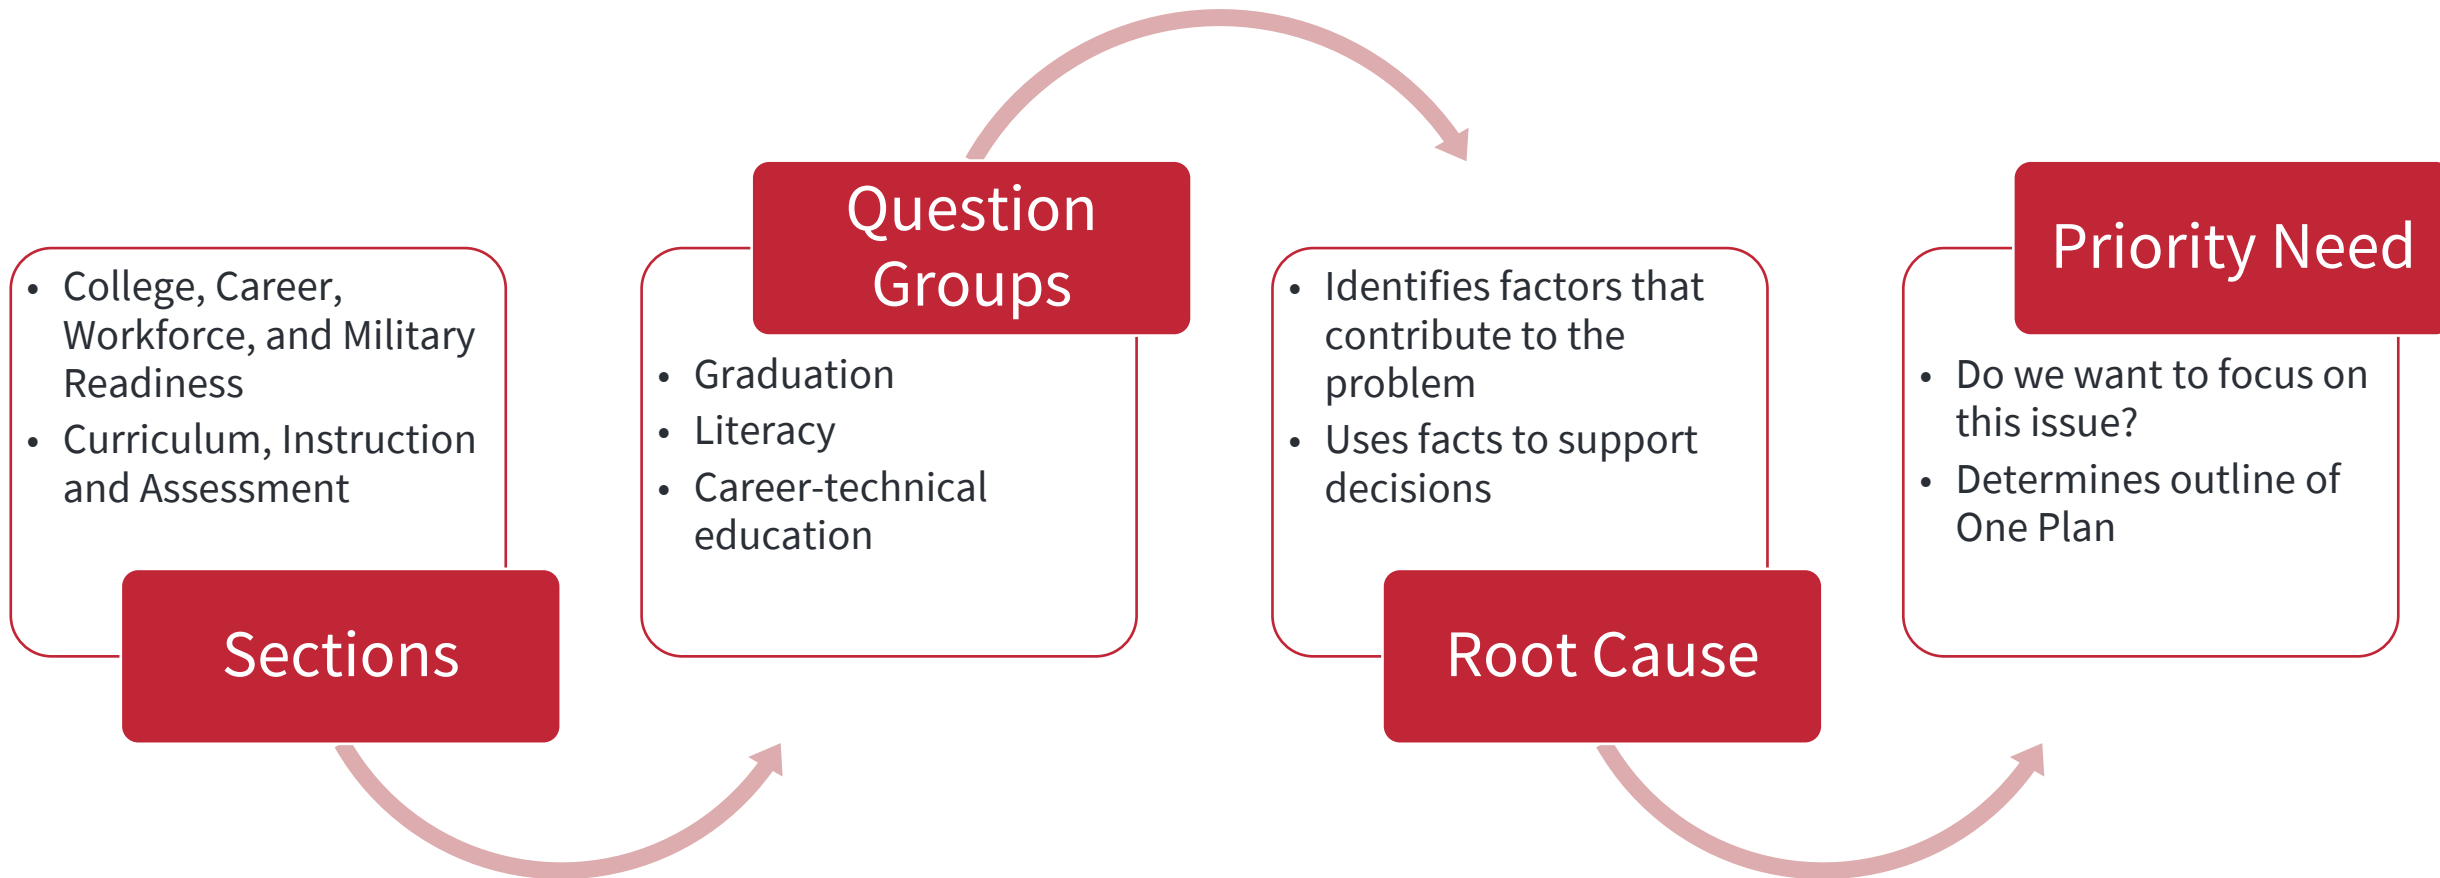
- College, Career, Workforce, and Military Readiness
- Curriculum, Instruction and Assessment

Sections

Question Groups

- Graduation
- Literacy
- Career-technical education

- Identifies factors that contribute to the problem
- Uses facts to support decisions

Root Cause

Priority Need

- Do we want to focus on this issue?
- Determines outline of One Plan